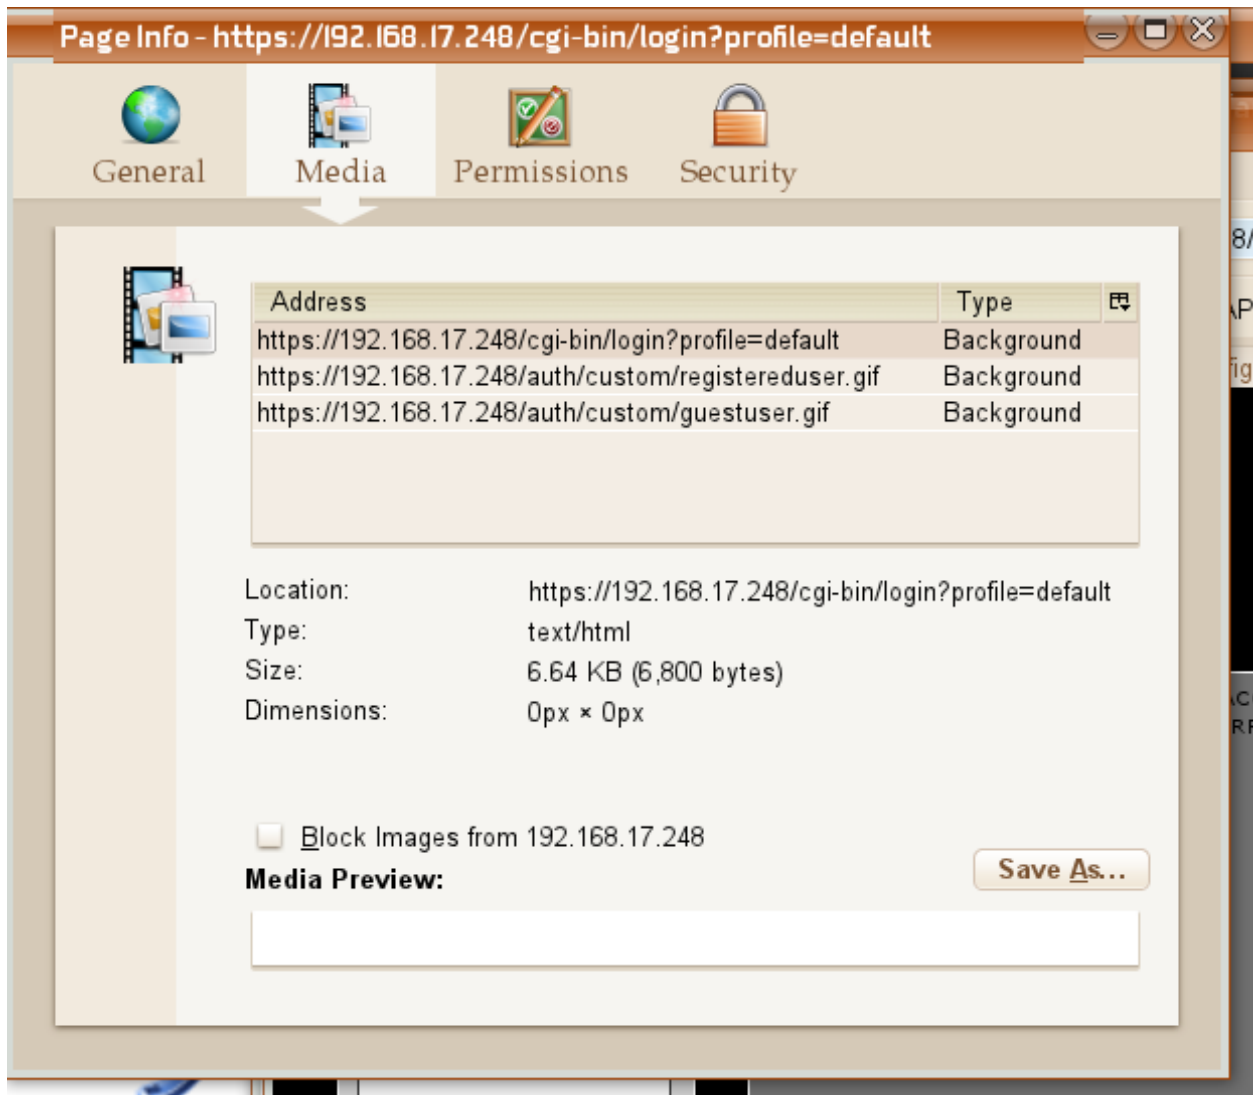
Page Info - https://192.168.17.248/cgi-bin/login?profile=default

General
Media
Permissions
Security

| Address | Type |
|---|---|
| https://192.168.17.248/cgi-bin/login?profile=default | Background |
| https://192.168.17.248/auth/custom/registereduser.gif | Background |
| https://192.168.17.248/auth/custom/guestuser.gif | Background |

Location: https://192.168.17.248/cgi-bin/login?profile=default
Type: text/html
Size: 6.64 KB (6,800 bytes)
Dimensions: 0px × 0px

Block Images from 192.168.17.248
Media Preview:
Save As...